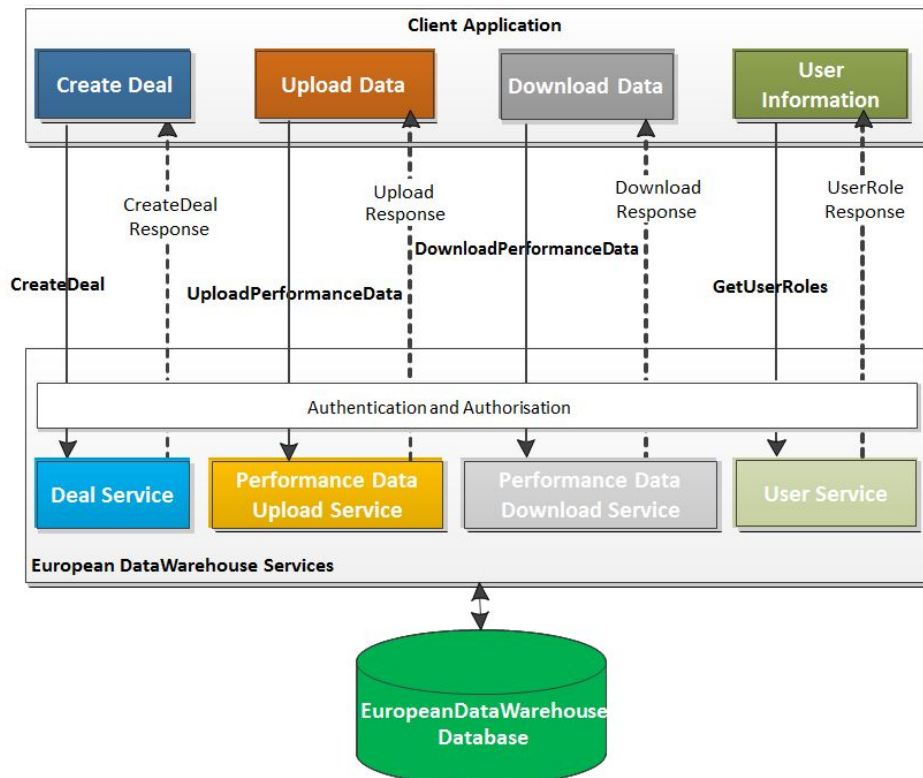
Client Application

Create Deal

Upload Data

Download Data

User Information

CreateDeal Response

Upload Response

Download Response

UserRole Response

DownloadPerformanceData

CreateDeal

UploadPerformanceData

GetUserRoles

Authentication and Authorisation

Deal Service

Performance Data Upload Service

Performance Data Download Service

User Service

European DataWarehouse Services

EuropeanDataWarehouse Database